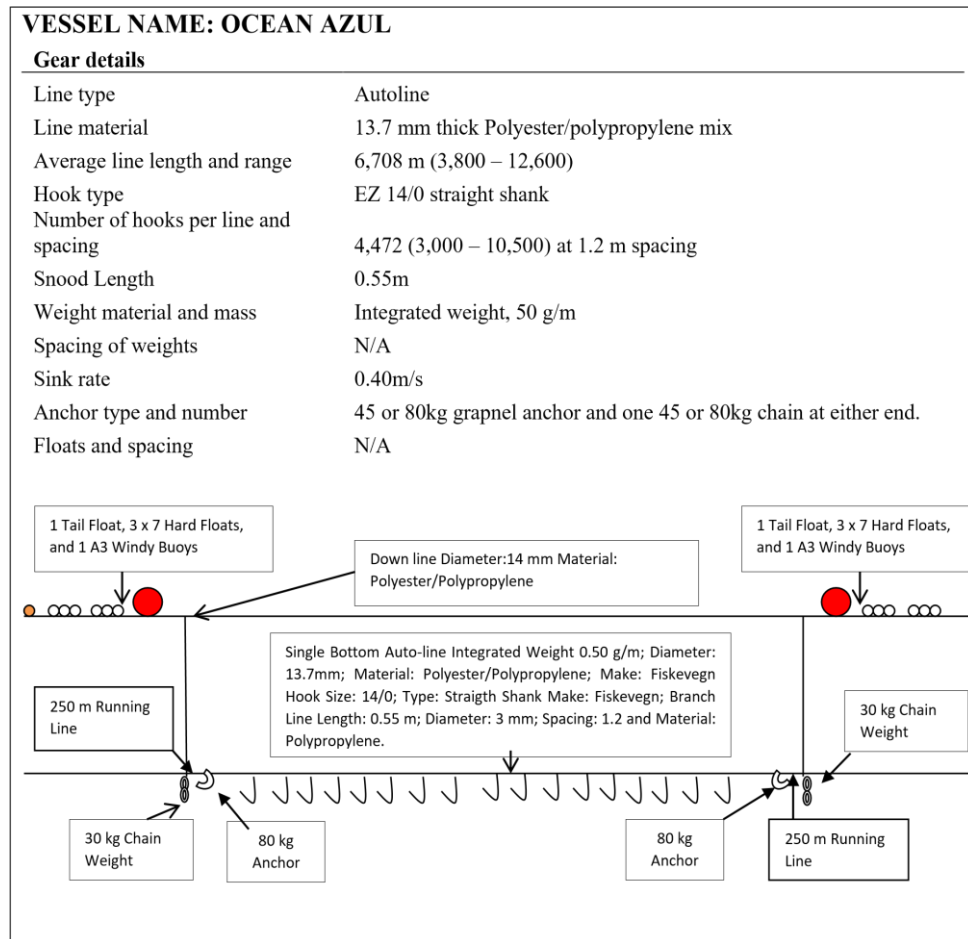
VESSEL NAME: OCEAN AZUL

Gear details

| | |
|---|---|
| Line type | Autoline |
| Line material | 13.7 mm thick Polyester/polypropylene mix |
| Average line length and range | 6,708 m (3,800 – 12,600) |
| Hook type | EZ 14/0 straight shank |
| Number of hooks per line and spacing | 4,472 (3,000 – 10,500) at 1.2 m spacing |
| Snood Length | 0.55m |
| Weight material and mass | Integrated weight, 50 g/m |
| Spacing of weights | N/A |
| Sink rate | 0.40m/s |
| Anchor type and number | 45 or 80kg grapnel anchor and one 45 or 80kg chain at either end. |
| Floats and spacing | N/A |

1 Tail Float, 3 x 7 Hard Floats, and 1 A3 Windy Buoys

Down line Diameter:14 mm Material: Polyester/Polypropylene

1 Tail Float, 3 x 7 Hard Floats, and 1 A3 Windy Buoys

Single Bottom Auto-line Integrated Weight 0.50 g/m; Diameter: 13.7mm; Material: Polyester/Polypropylene; Make: Fiskevegn Hook Size: 14/0; Type: Straigth Shank Make: Fiskevegn; Branch Line Length: 0.55 m; Diameter: 3 mm; Spacing: 1.2 and Material: Polypropylene.

250 m Running Line

30 kg Chain Weight

30 kg Chain Weight

80 kg Anchor

80 kg Anchor

250 m Running Line